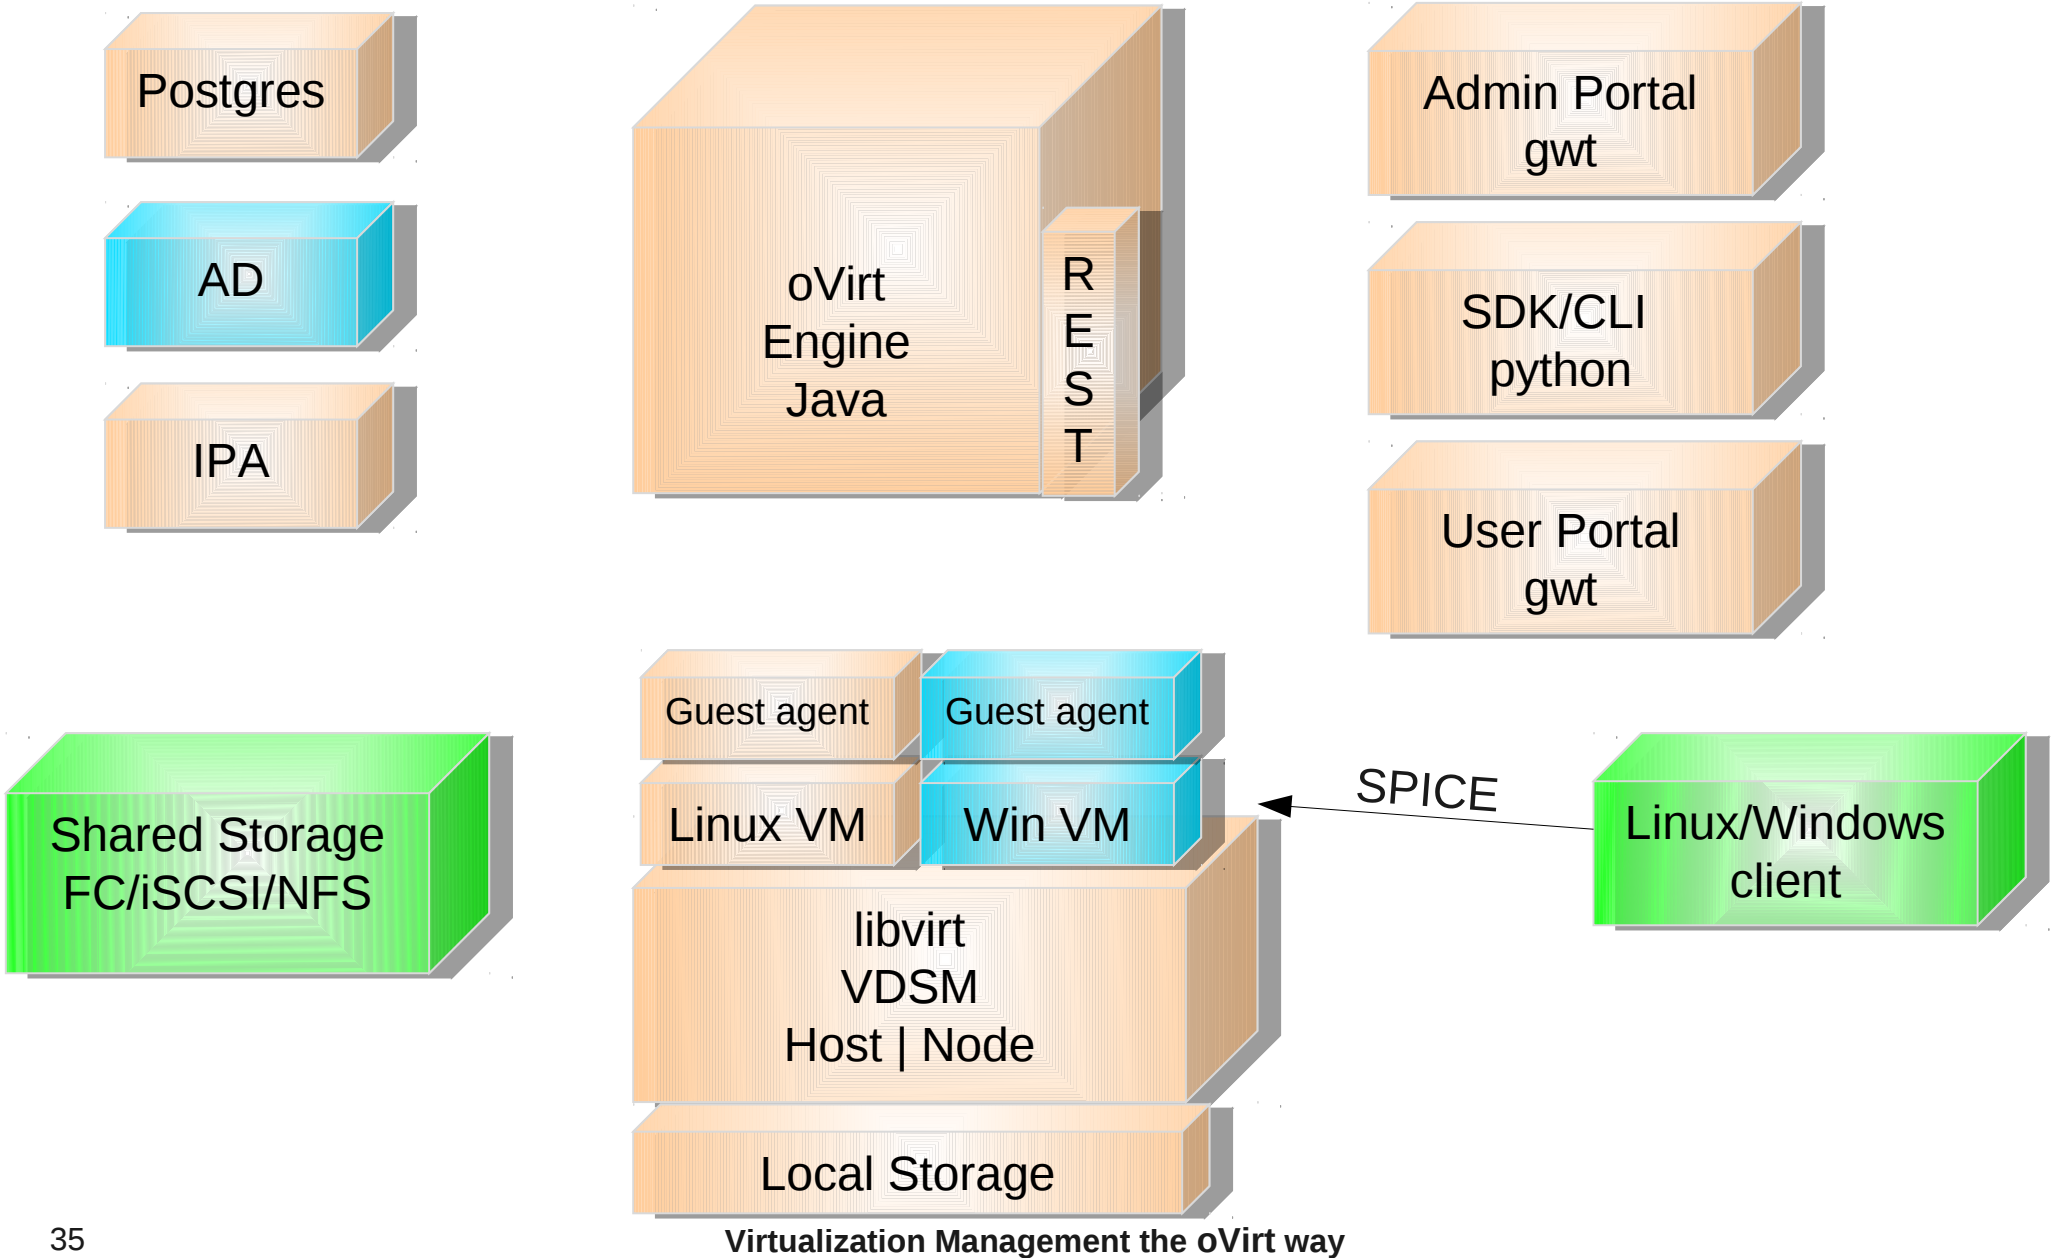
Postgres

AD

IPA

oVirt
Engine
Java

R
E
S
T

Admin Portal
gwt

SDK/CLI
python

User Portal
gwt

Guest agent

Guest agent

Linux VM

Win VM

Shared Storage
FC/iSCSI/NFS

SPICE

Linux/Windows
client

libvirt
VDSM
Host | Node

Local Storage

35

Virtualization Management the oVirt way